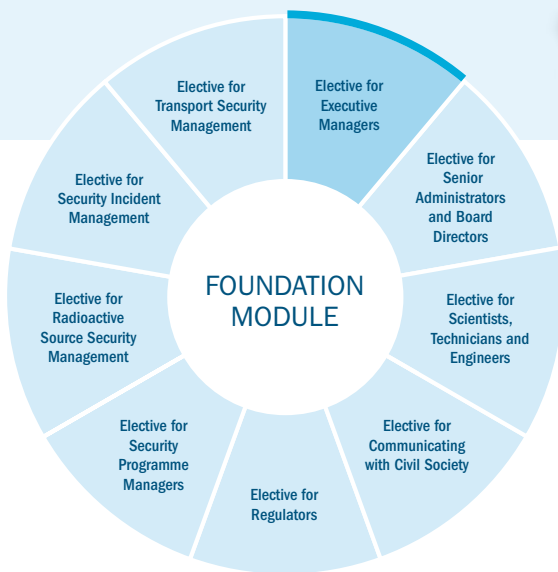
FOUNDATION MODULE

Elective for Executive Managers

Elective for Senior Administrators and Board Directors

Elective for Scientists, Technicians and Engineers

Elective for Communicating with Civil Society

Elective for Regulators

Elective for Security Programme Managers

Elective for Radioactive Source Security Management

Elective for Security Incident Management

Elective for Transport Security Management